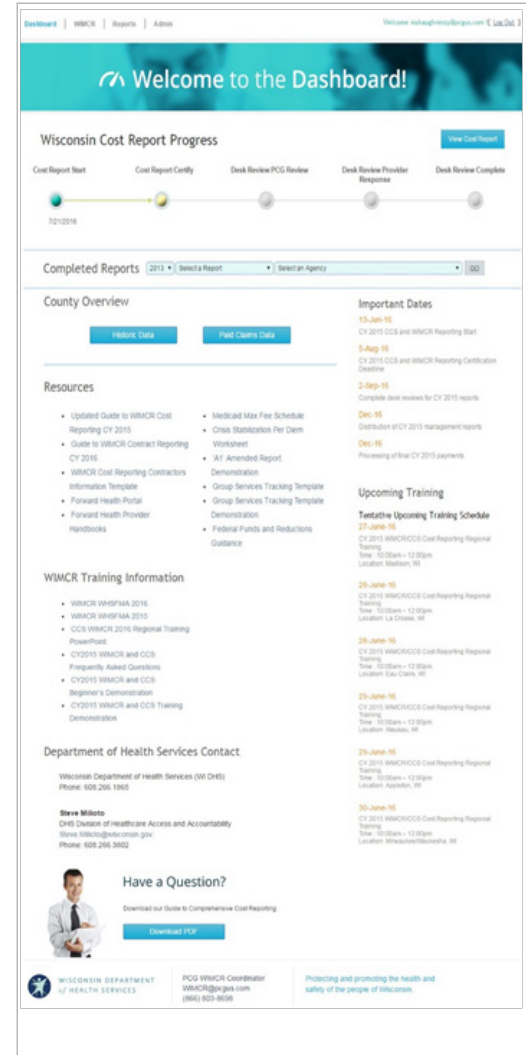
Dashboard | WIMCR | Reports | Admin

Welcome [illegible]@pcgus.com | Log Out

Welcome to the Dashboard!

Wisconsin Cost Report Progress

View Cost Report

Cost Report Start
Cost Report Certify
Desk Review PCG Review
Desk Review Provider Response
Desk Review Complete

7/21/2016

Completed Reports 2013 Select a Report Select an Agency GO

County Overview

Historic Data
Paid Claims Data

Resources

- Updated Guide to WIMCR Cost Reporting CY 2015
- Guide to WIMCR Contract Reporting CY 2016
- WIMCR Cost Reporting Contractors Information Template
- Forward Health Portal
- Forward Health Provider Handbooks
- Medicaid Max Fee Schedule
- Crisis Stabilization Per Diem Worksheet
- 'A1' Amended Report Demonstration
- Group Services Tracking Template
- Group Services Tracking Template Demonstration
- Federal Funds and Reductions Guidance

WIMCR Training Information

- WIMCR WHSFMA 2016
- WIMCR WHSFMA 2015
- CCS WIMCR 2016 Regional Training PowerPoint
- CY2015 WIMCR and CCS Frequently Asked Questions
- CY2015 WIMCR and CCS Beginner's Demonstration
- CY2015 WIMCR and CCS Training Demonstration

Department of Health Services Contact

Wisconsin Department of Health Services (WI DHS)
Phone: 608.266.1865

Steve Milioto
DHS Division of Healthcare Access and Accountability
Steve.Milioto@wisconsin.gov
Phone: 608.266.3802

Important Dates

13-Jun-16
CY 2015 CCS and WIMCR Reporting Start

5-Aug-16
CY 2015 CCS and WIMCR Reporting Certification Deadline

2-Sep-16
Complete desk reviews for CY 2015 reports

Dec-16
Distribution of CY 2015 management reports

Dec-16
Processing of final CY 2015 payments

Upcoming Training

Tentative Upcoming Training Schedule

27-June-16
CY 2015 WIMCR/CCS Cost Reporting Regional Training
Time: 10:00am – 12:00pm
Location: Madison, WI

28-June-16
CY 2015 WIMCR/CCS Cost Reporting Regional Training
Time: 10:00am – 12:00pm
Location: La Crosse, WI

28-June-16
CY 2015 WIMCR/CCS Cost Reporting Regional Training
Time: 10:00am – 12:00pm
Location: Eau Claire, WI

29-June-16
CY 2015 WIMCR/CCS Cost Reporting Regional Training
Time: 10:00am – 12:00pm
Location: Wausau, WI

29-June-16
CY 2015 WIMCR/CCS Cost Reporting Regional Training
Time: 10:00am – 12:00pm
Location: Appleton, WI

30-June-16
CY 2015 WIMCR/CCS Cost Reporting Regional Training
Time: 10:00am – 12:00pm
Location: Milwaukee/Waukesha, WI

Have a Question?

Download our Guide to Comprehensive Cost Reporting

Download PDF

WISCONSIN DEPARTMENT of HEALTH SERVICES

PCG WIMCR Coordinator
WIMCR@pcgus.com
(866) 603-8698

Protecting and promoting the health and safety of the people of Wisconsin.